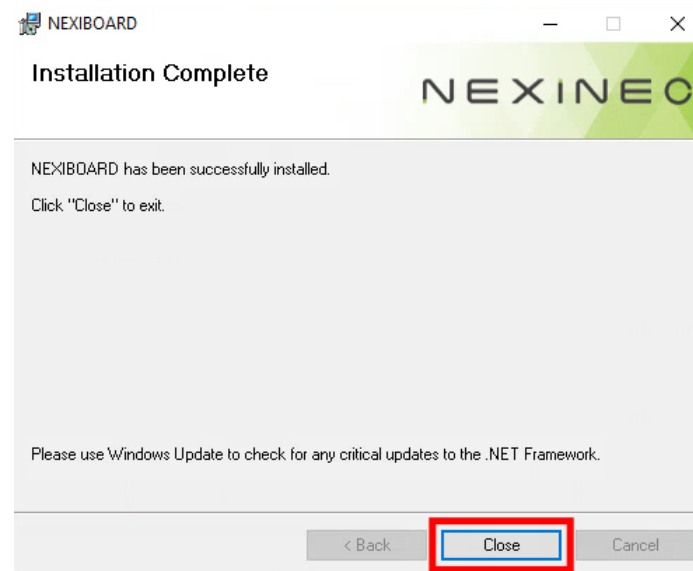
NEXIBOARD

Installation Complete

NEXINEC

NEXIBOARD has been successfully installed.

Click "Close" to exit.

Please use Windows Update to check for any critical updates to the .NET Framework.

< Back

Close

Cancel